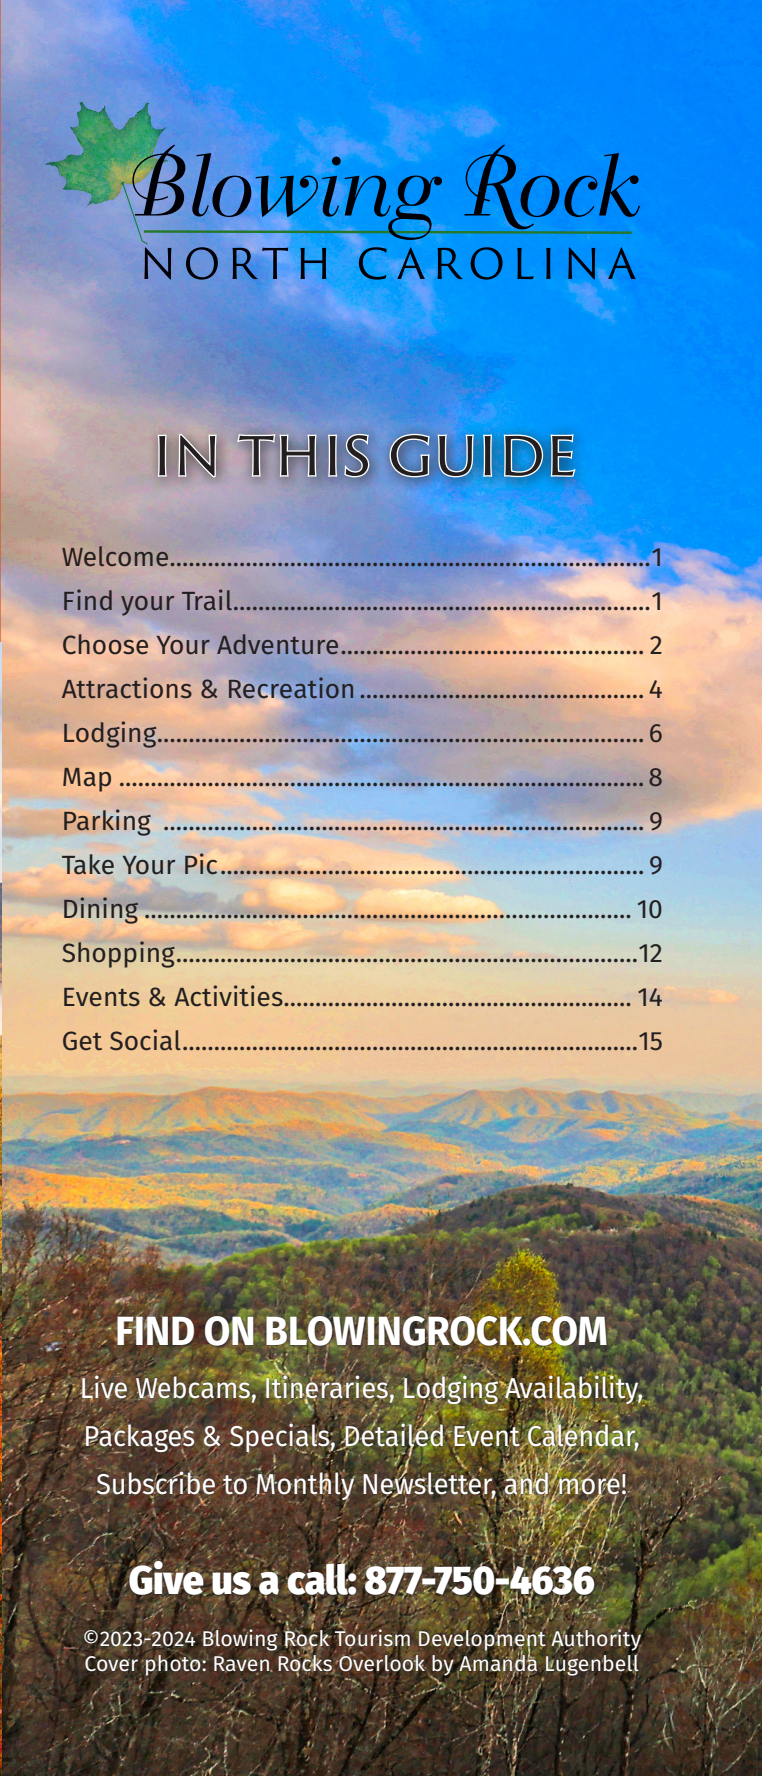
Blowing Rock
NORTH CAROLINA

IN THIS GUIDE

Welcome........................................................................1
Find your Trail................................................................1
Choose Your Adventure................................................2
Attractions & Recreation..............................................4
Lodging..........................................................................6
Map................................................................................8
Parking..........................................................................9
Take Your Pic.................................................................9
Dining...........................................................................10
Shopping......................................................................12
Events & Activities.......................................................14
Get Social.....................................................................15

FIND ON BLOWINGROCK.COM
Live Webcams, Itineraries, Lodging Availability, Packages & Specials, Detailed Event Calendar, Subscribe to Monthly Newsletter, and more!

Give us a call: 877-750-4636

©2023-2024 Blowing Rock Tourism Development Authority
Cover photo: Raven Rocks Overlook by Amanda Lugenbell